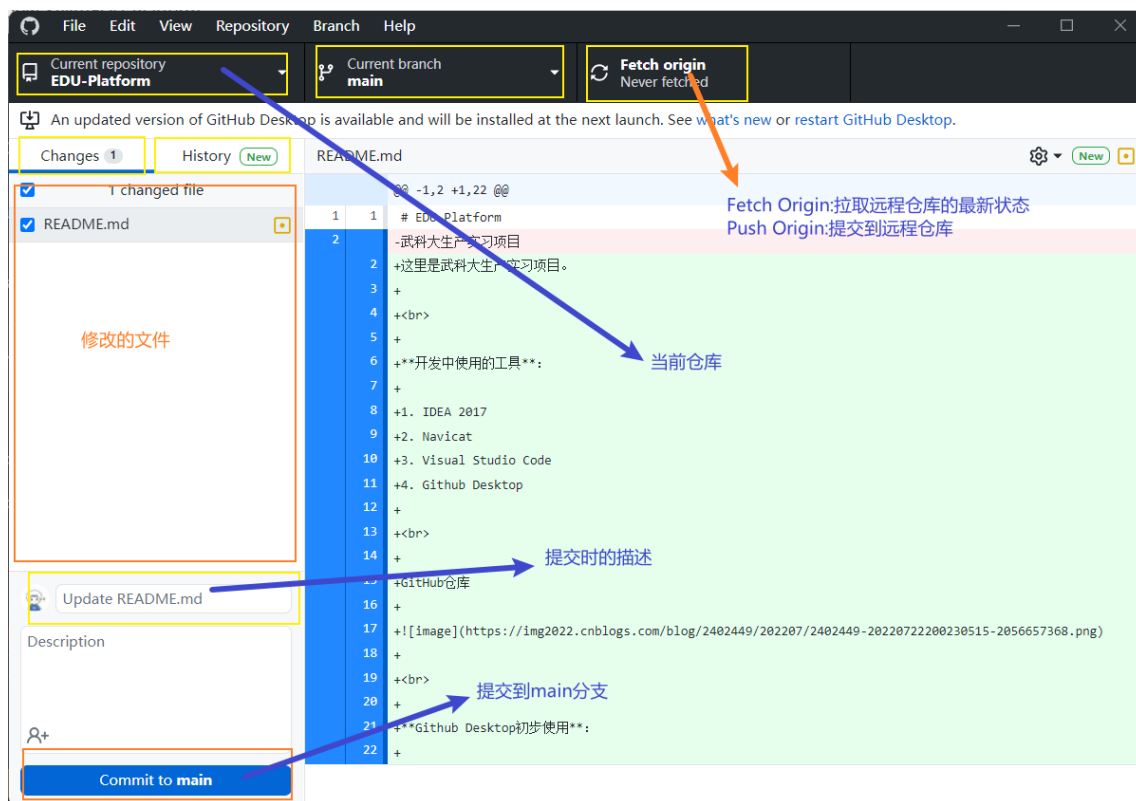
File Edit View Repository Branch Help

Current repository
EDU-Platform

Current branch
main

Fetch origin
Never fetched

An updated version of GitHub Desktop is available and will be installed at the next launch. See what's new or restart GitHub Desktop.

Changes 1

History New

1 changed file

README.md

修改的文件

Update README.md

Description

Commit to main

README.md

New

@@ -1,2 +1,22 @@

| | | |
|---|---|---|
| 1 | 1 | # EDU-Platform |
| 2 | | -武科大生产实习项目 |
| | 2 | +这里是武科大生产实习项目。 |
| | 3 | + |
| | 4 | +<br> |
| | 5 | + |
| | 6 | +**开发中使用的工具**: |
| | 7 | + |
| | 8 | +1. IDEA 2017 |
| | 9 | +2. Navicat |
| | 10 | +3. Visual Studio Code |
| | 11 | +4. Github Desktop |
| | 12 | + |
| | 13 | +<br> |
| | 14 | + |
| | 15 | +GitHub仓库 |
| | 16 | + |
| | 17 | +![image](https://img2022.cnblogs.com/blog/2402449/202207/2402449-20220722200230515-2056657368.png) |
| | 18 | + |
| | 19 | +<br> |
| | 20 | + |
| | 21 | +**Github Desktop初步使用**: |
| | 22 | + |

Fetch Origin:拉取远程仓库的最新状态
Push Origin:提交到远程仓库

当前仓库

提交时的描述

提交到main分支